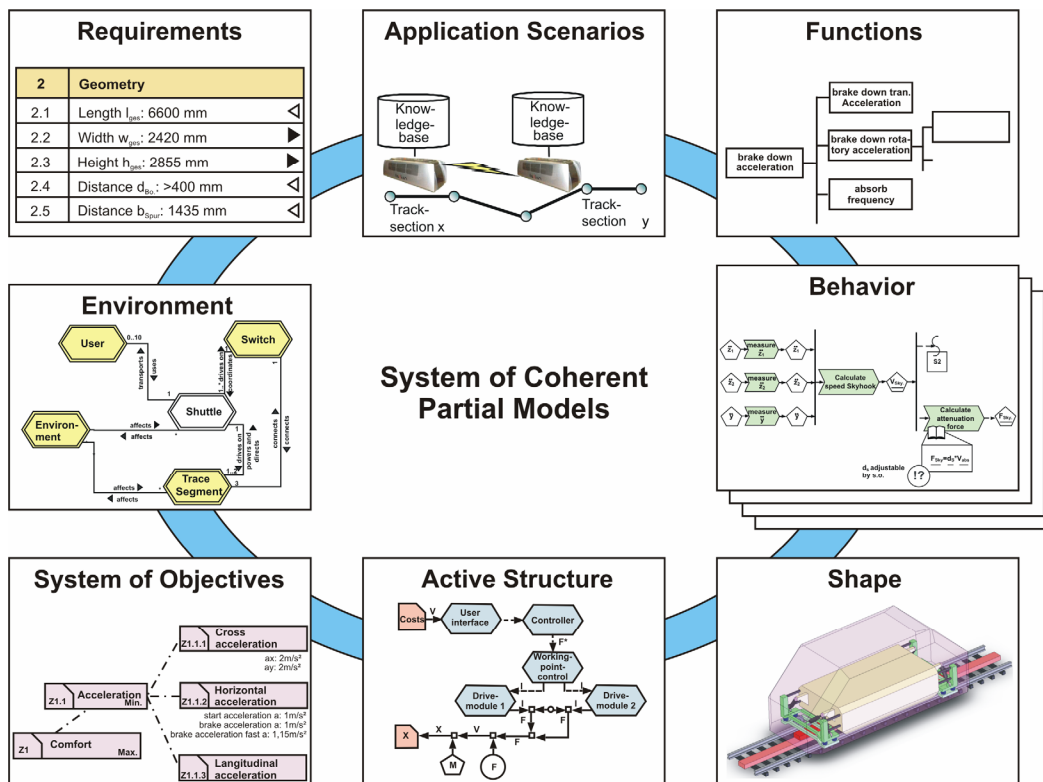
Requirements

| 2 | Geometry |
|---|---|
| 2.1 | Length $l_{ges}$: 6600 mm |
| 2.2 | Width $w_{ges}$: 2420 mm |
| 2.3 | Height $h_{ges}$: 2855 mm |
| 2.4 | Distance $d_{Bo}$: >400 mm |
| 2.5 | Distance $b_{Spur}$: 1435 mm |

Application Scenarios

Knowledge-base

Knowledge-base

Track-section x

Track-section y

Functions

brake down acceleration

brake down tran. Acceleration

brake down rotatory acceleration

absorb frequency

Environment

User

0..10

transports

uses

Switch

1..*drives on

coordinates

1

Shuttle

Environment

affects

affects

drives on

powers and directs

connects

connects

Trace Segment

affects

affects

1

3

System of Coherent Partial Models

Behavior

$\ddot{z}_1$ measure $\ddot{z}_1$ $\ddot{z}_1$

$\ddot{z}_2$ measure $\ddot{z}_2$ $\ddot{z}_2$

Calculate speed Skyhook

$V_{Sky}$

S2

$\ddot{y}$ measure $\ddot{y}$ $\ddot{y}$

Calculate attenuation force

$F_{Sky}$

$F_{Sky}=d_s*V_{abs}$

$d_s$ adjustable by s.o.

!?

System of Objectives

Z1.1.1 Cross acceleration

ax: 2m/s²
ay: 2m/s²

Z1.1 Acceleration Min.

Z1.1.2 Horizontal acceleration

start acceleration a: 1m/s²
brake acceleration a: 1m/s²
brake acceleration fast a: 1,15m/s²

Z1 Comfort Max.

Z1.1.3 Langitudinal acceleration

Active Structure

Costs V User interface Controller

F*

Working-point-control

Drive-module 1

Drive-module 2

F I F I

X X V F

M F

Shape